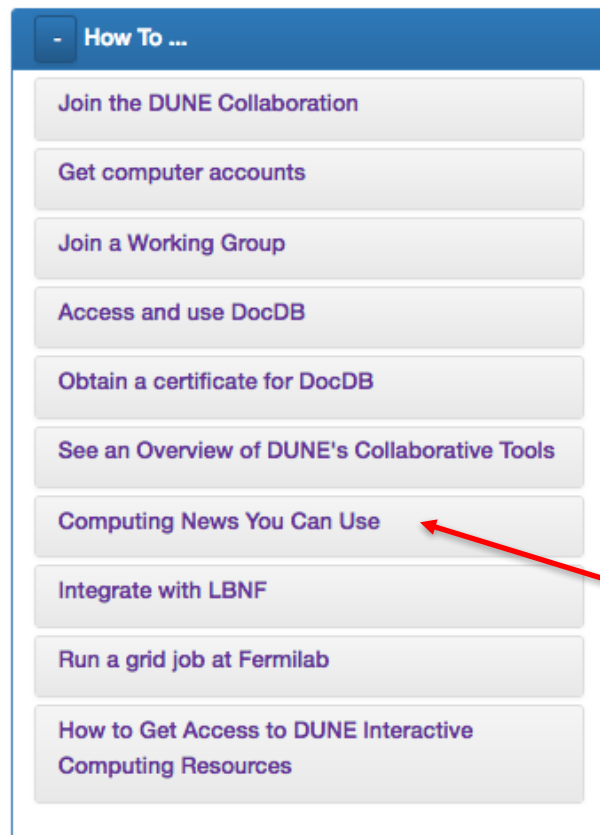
- How To ...

Join the DUNE Collaboration

Get computer accounts

Join a Working Group

Access and use DocDB

Obtain a certificate for DocDB

See an Overview of DUNE's Collaborative Tools

Computing News You Can Use

Integrate with LBNF

Run a grid job at Fermilab

How to Get Access to DUNE Interactive Computing Resources